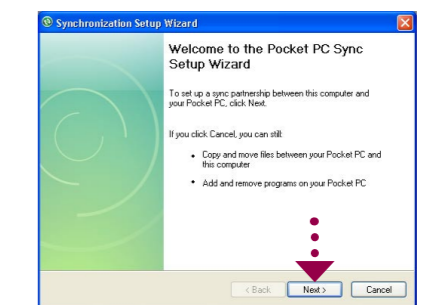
Synchronization Setup Wizard

Welcome to the Pocket PC Sync Setup Wizard

To set up a sync partnership between this computer and your Pocket PC, click Next.

If you click Cancel, you can still:

• Copy and move files between your Pocket PC and this computer

• Add and remove programs on your Pocket PC

< Back

Next >

Cancel